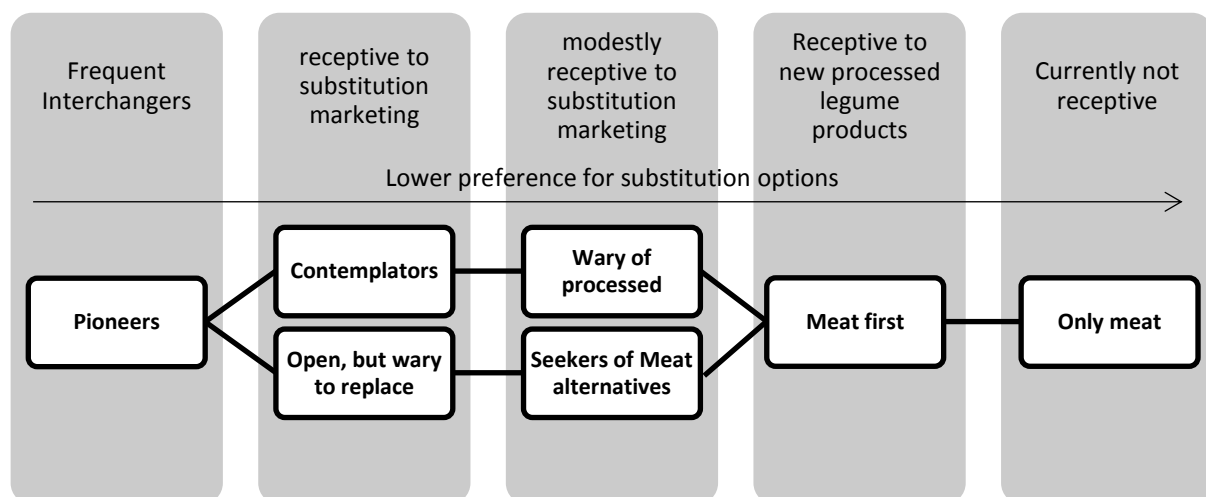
Frequent Interchangers

receptive to substitution marketing

modestly receptive to substitution marketing

Receptive to new processed legume products

Currently not receptive

Lower preference for substitution options

Pioneers

Contemplators

Open, but wary to replace

Wary of processed

Seekers of Meat alternatives

Meat first

Only meat